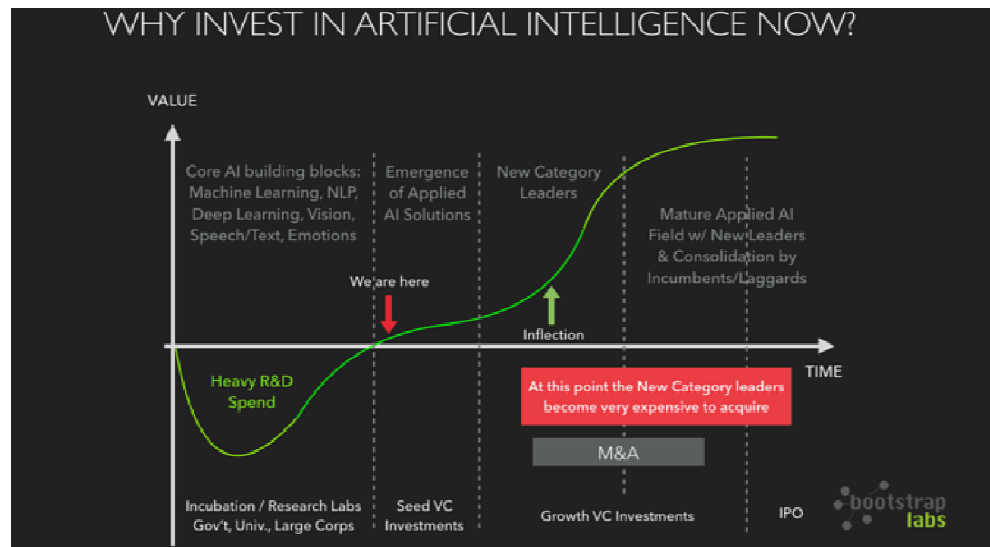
WHY INVEST IN ARTIFICIAL INTELLIGENCE NOW?

VALUE

Core AI building blocks: Machine Learning, NLP, Deep Learning, Vision, Speech/Text, Emotions

Emergence of Applied AI Solutions

New Category Leaders

Mature Applied AI Field w/ New Leaders & Consolidation by Incumbents/Laggards

We are here

Inflection

TIME

Heavy R&D Spend

At this point the New Category leaders become very expensive to acquire

M&A

Incubation / Research Labs Gov't, Univ., Large Corps

Seed VC Investments

Growth VC Investments

IPO

bootstrap labs